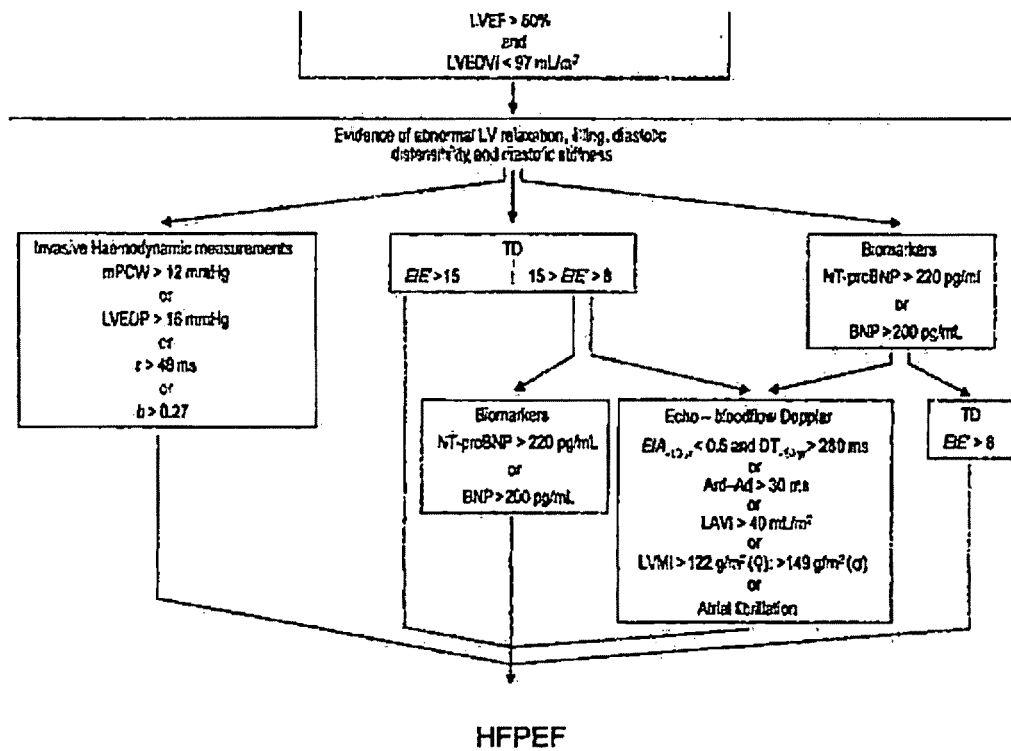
LVEF > 50%
and
LVEDVI < 97 mL/m²

Evidence of abnormal LV relaxation, filling, diastolic distensibility and diastolic stiffness

Invasive Haemodynamic measurements
mPCW > 12 mmHg
or
LVEDP > 16 mmHg
or
$\tau$ > 48 ms
or
b > 0.27

TD
E/E' > 15
15 > E/E' > 8

Biomarkers
NT-proBNP > 220 pg/mL
or
BNP > 200 pg/mL

Biomarkers
NT-proBNP > 220 pg/mL
or
BNP > 200 pg/mL

Echo – bloodflow Doppler
E/A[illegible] < 0.5 and DT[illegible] > 280 ms
or
Ard–Ad > 30 ms
or
LAVI > 40 mL/m²
or
LVMI > 122 g/m² (♀); >149 g/m² (♂)
or
Atrial fibrillation

TD
E/E' > 8

HFPEF